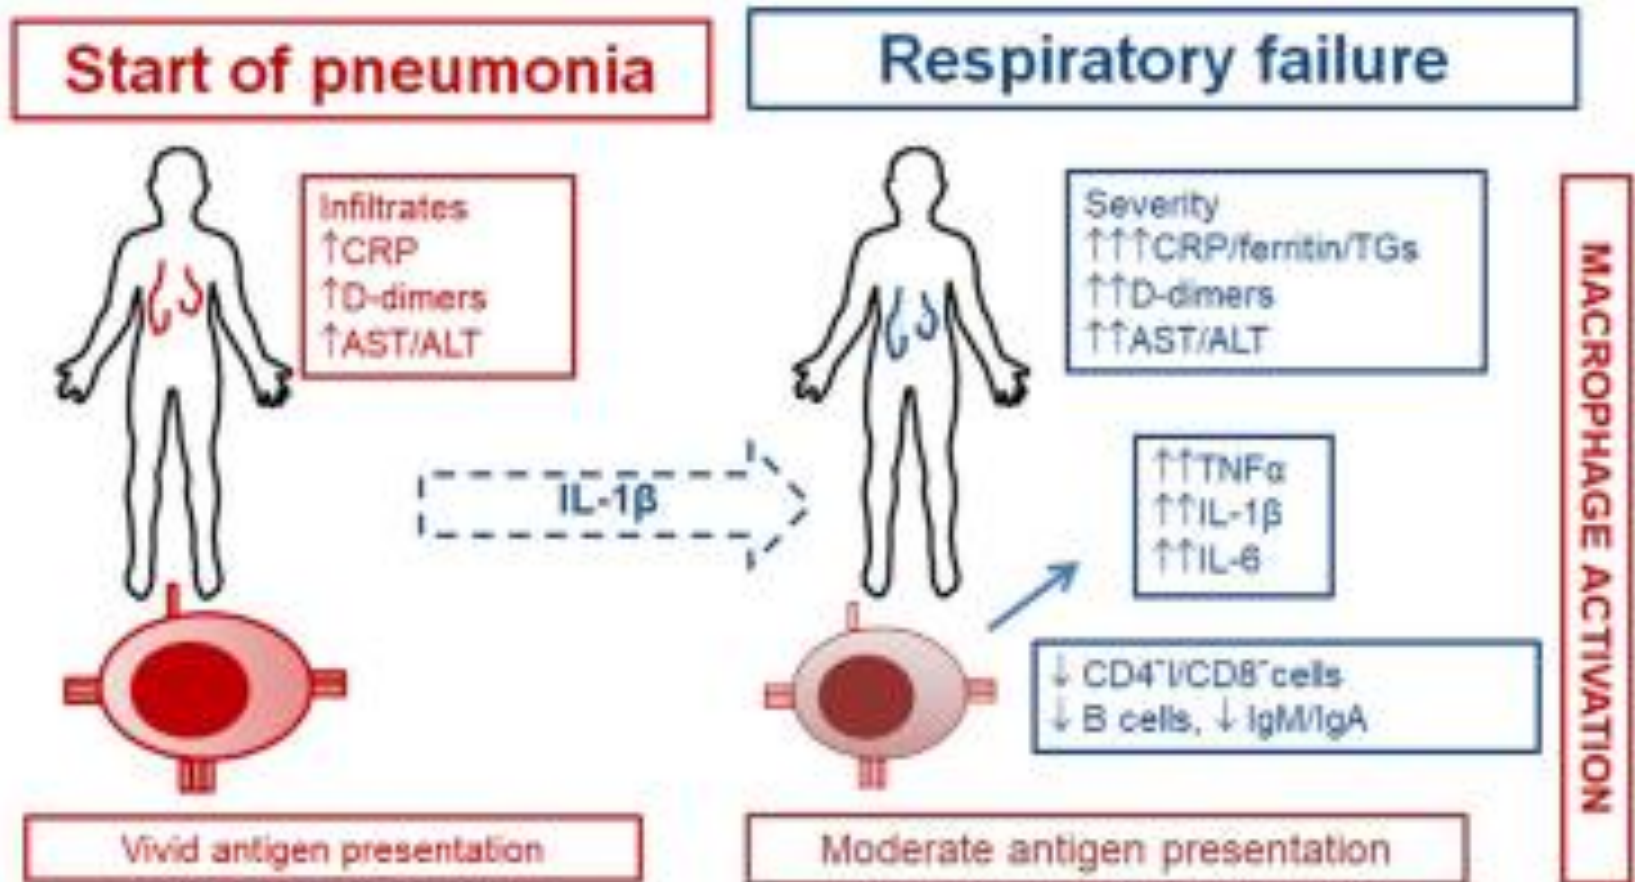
Start of pneumonia

Infiltrates
↑CRP
↑D-dimers
↑AST/ALT

IL-1β

Vivid antigen presentation

Respiratory failure

Severity
↑↑↑CRP/ferritin/TGs
↑↑D-dimers
↑↑AST/ALT

↑↑TNFα
↑↑IL-1β
↑↑IL-6

↓ CD4⁺/CD8⁺cells
↓ B cells, ↓ IgM/IgA

Moderate antigen presentation

MACROPHAGE ACTIVATION